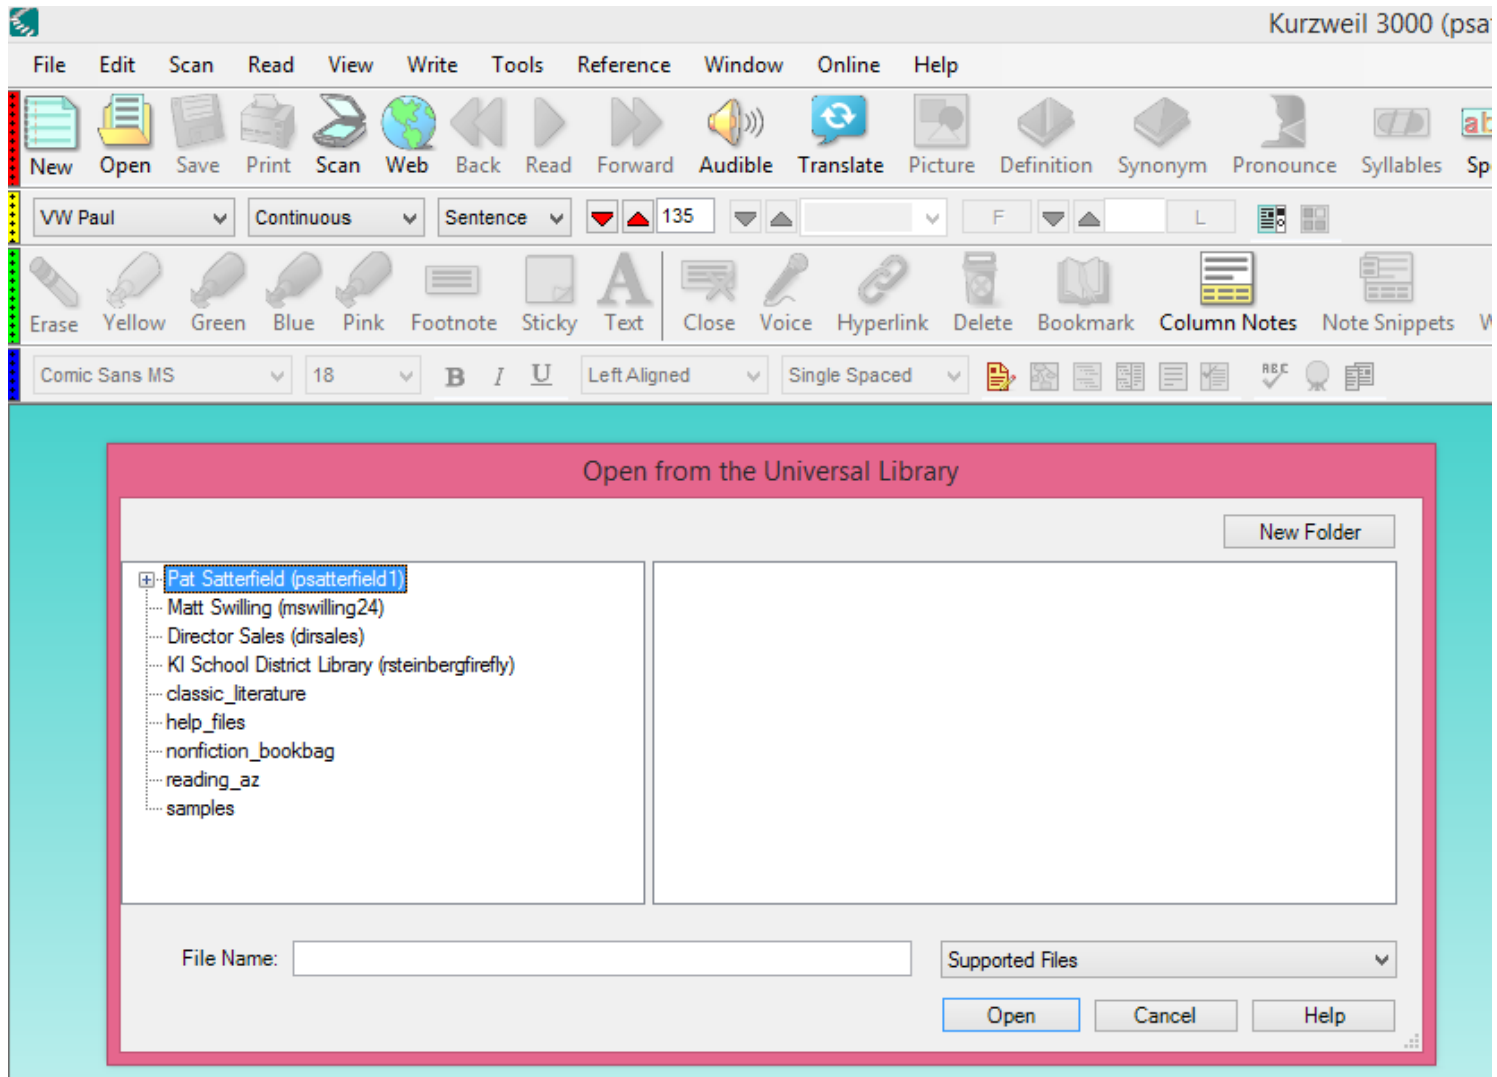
Kurzweil 3000 (psa

File Edit Scan Read View Write Tools Reference Window Online Help

New Open Save Print Scan Web Back Read Forward Audible Translate Picture Definition Synonym Pronounce Syllables Sp

VW Paul Continuous Sentence 135 F L

Erase Yellow Green Blue Pink Footnote Sticky Text Close Voice Hyperlink Delete Bookmark Column Notes Note Snippets W

Comic Sans MS 18 B I U Left Aligned Single Spaced

Open from the Universal Library

New Folder

Pat Satterfield (psatterfield1)
Matt Swilling (mswilling24)
Director Sales (dirsales)
KI School District Library (rsteinbergfirefly)
classic_literature
help_files
nonfiction_bookbag
reading_az
samples

File Name:

Supported Files

Open Cancel Help